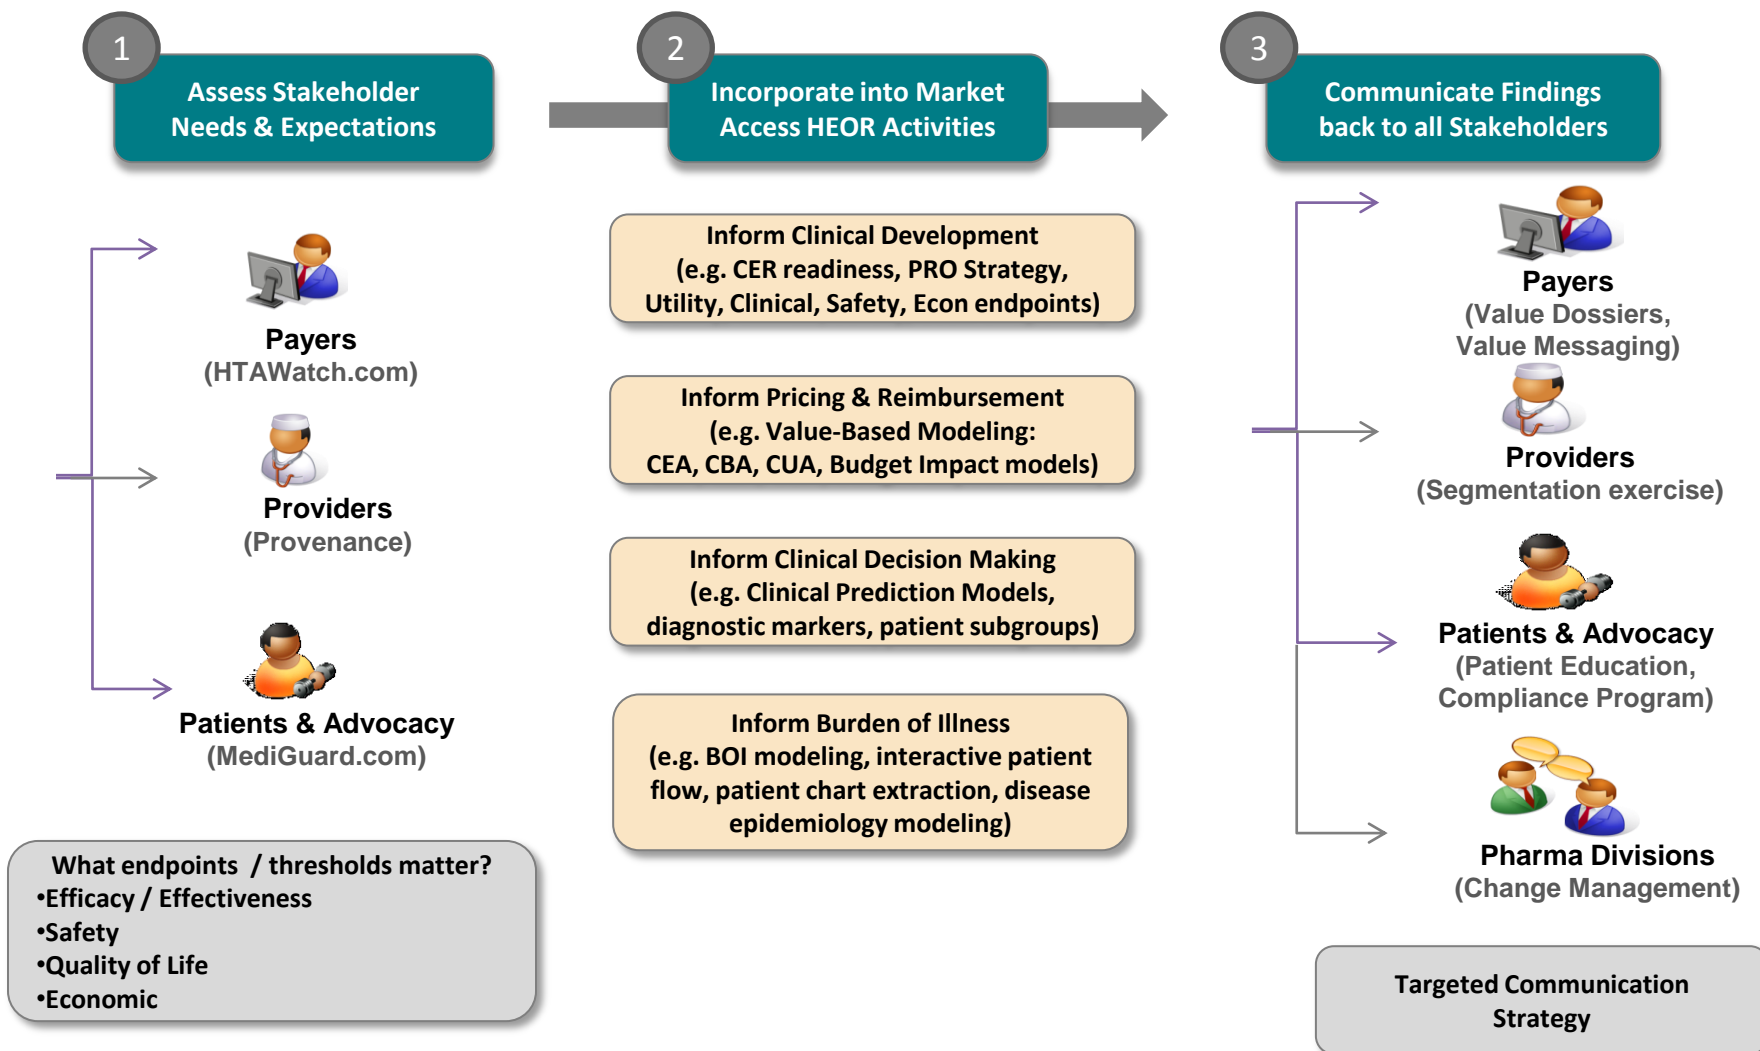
1

Assess Stakeholder Needs & Expectations

2

Incorporate into Market Access HEOR Activities

3

Communicate Findings back to all Stakeholders

Payers
(HTAWatch.com)

Providers
(Provenance)

Patients & Advocacy
(MediGuard.com)

What endpoints / thresholds matter?
•Efficacy / Effectiveness
•Safety
•Quality of Life
•Economic

Inform Clinical Development
(e.g. CER readiness, PRO Strategy, Utility, Clinical, Safety, Econ endpoints)

Inform Pricing & Reimbursement
(e.g. Value-Based Modeling: CEA, CBA, CUA, Budget Impact models)

Inform Clinical Decision Making
(e.g. Clinical Prediction Models, diagnostic markers, patient subgroups)

Inform Burden of Illness
(e.g. BOI modeling, interactive patient flow, patient chart extraction, disease epidemiology modeling)

Payers
(Value Dossiers, Value Messaging)

Providers
(Segmentation exercise)

Patients & Advocacy
(Patient Education, Compliance Program)

Pharma Divisions
(Change Management)

Targeted Communication Strategy